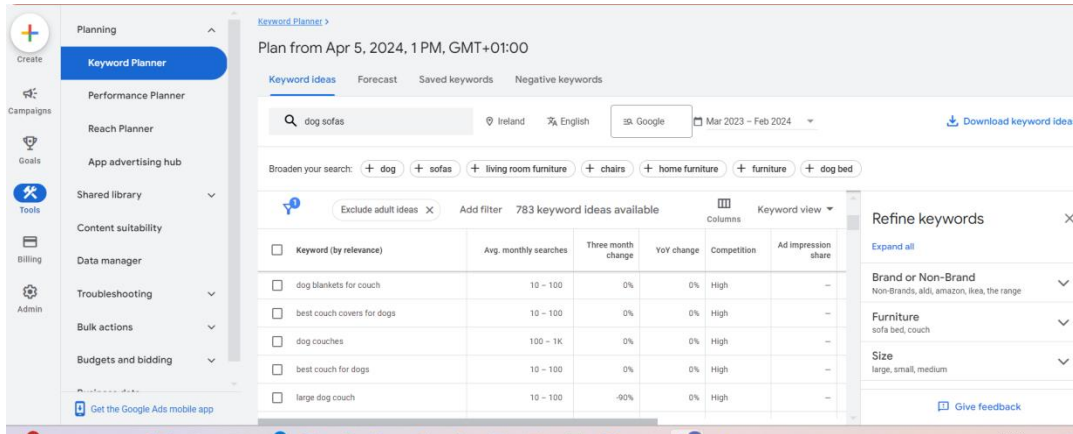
Create

Campaigns

Goals

Tools

Billing

Admin

Planning

Keyword Planner

Performance Planner

Reach Planner

App advertising hub

Shared library

Content suitability

Data manager

Troubleshooting

Bulk actions

Budgets and bidding

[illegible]

Get the Google Ads mobile app

Keyword Planner >

Plan from Apr 5, 2024, 1 PM, GMT+01:00

Keyword ideas Forecast Saved keywords Negative keywords

dog sofas Ireland English Google Mar 2023 – Feb 2024

Download keyword idea

Broaden your search: + dog + sofas + living room furniture + chairs + home furniture + furniture + dog bed

1

Exclude adult ideas × Add filter 783 keyword ideas available Columns Keyword view

| Keyword (by relevance) | Avg. monthly searches | Three month change | YoY change | Competition | Ad impression share |
|---|---|---|---|---|---|
| dog blankets for couch | 10 – 100 | 0% | 0% | High | – |
| best couch covers for dogs | 10 – 100 | 0% | 0% | High | – |
| dog couches | 100 – 1K | 0% | 0% | High | – |
| best couch for dogs | 10 – 100 | 0% | 0% | High | – |
| large dog couch | 10 – 100 | -90% | 0% | High | – |

Refine keywords

Expand all

Brand or Non-Brand
Non-Brands, aldi, amazon, ikea, the range

Furniture
sofa bed, couch

Size
large, small, medium

Give feedback